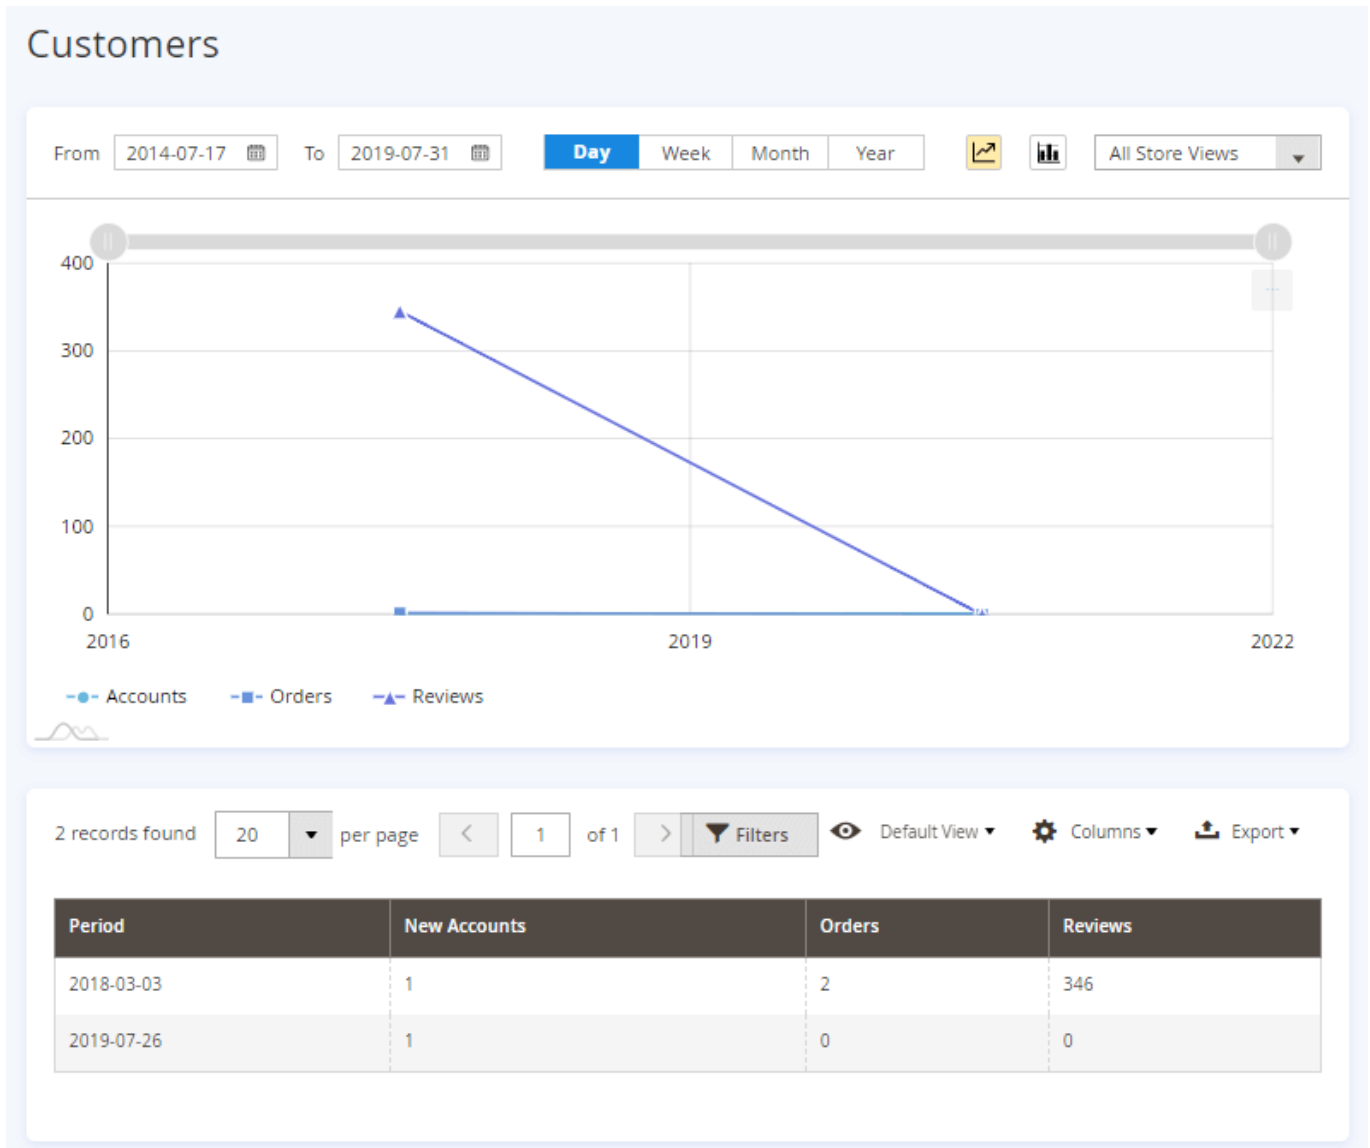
Customers

From 2014-07-17 To 2019-07-31 Day Week Month Year All Store Views

400
300
200
100
0
2016 2019 2022

Accounts Orders Reviews

2 records found 20 per page 1 of 1 Filters Default View Columns Export

| Period | New Accounts | Orders | Reviews |
|---|---|---|---|
| 2018-03-03 | 1 | 2 | 346 |
| 2019-07-26 | 1 | 0 | 0 |